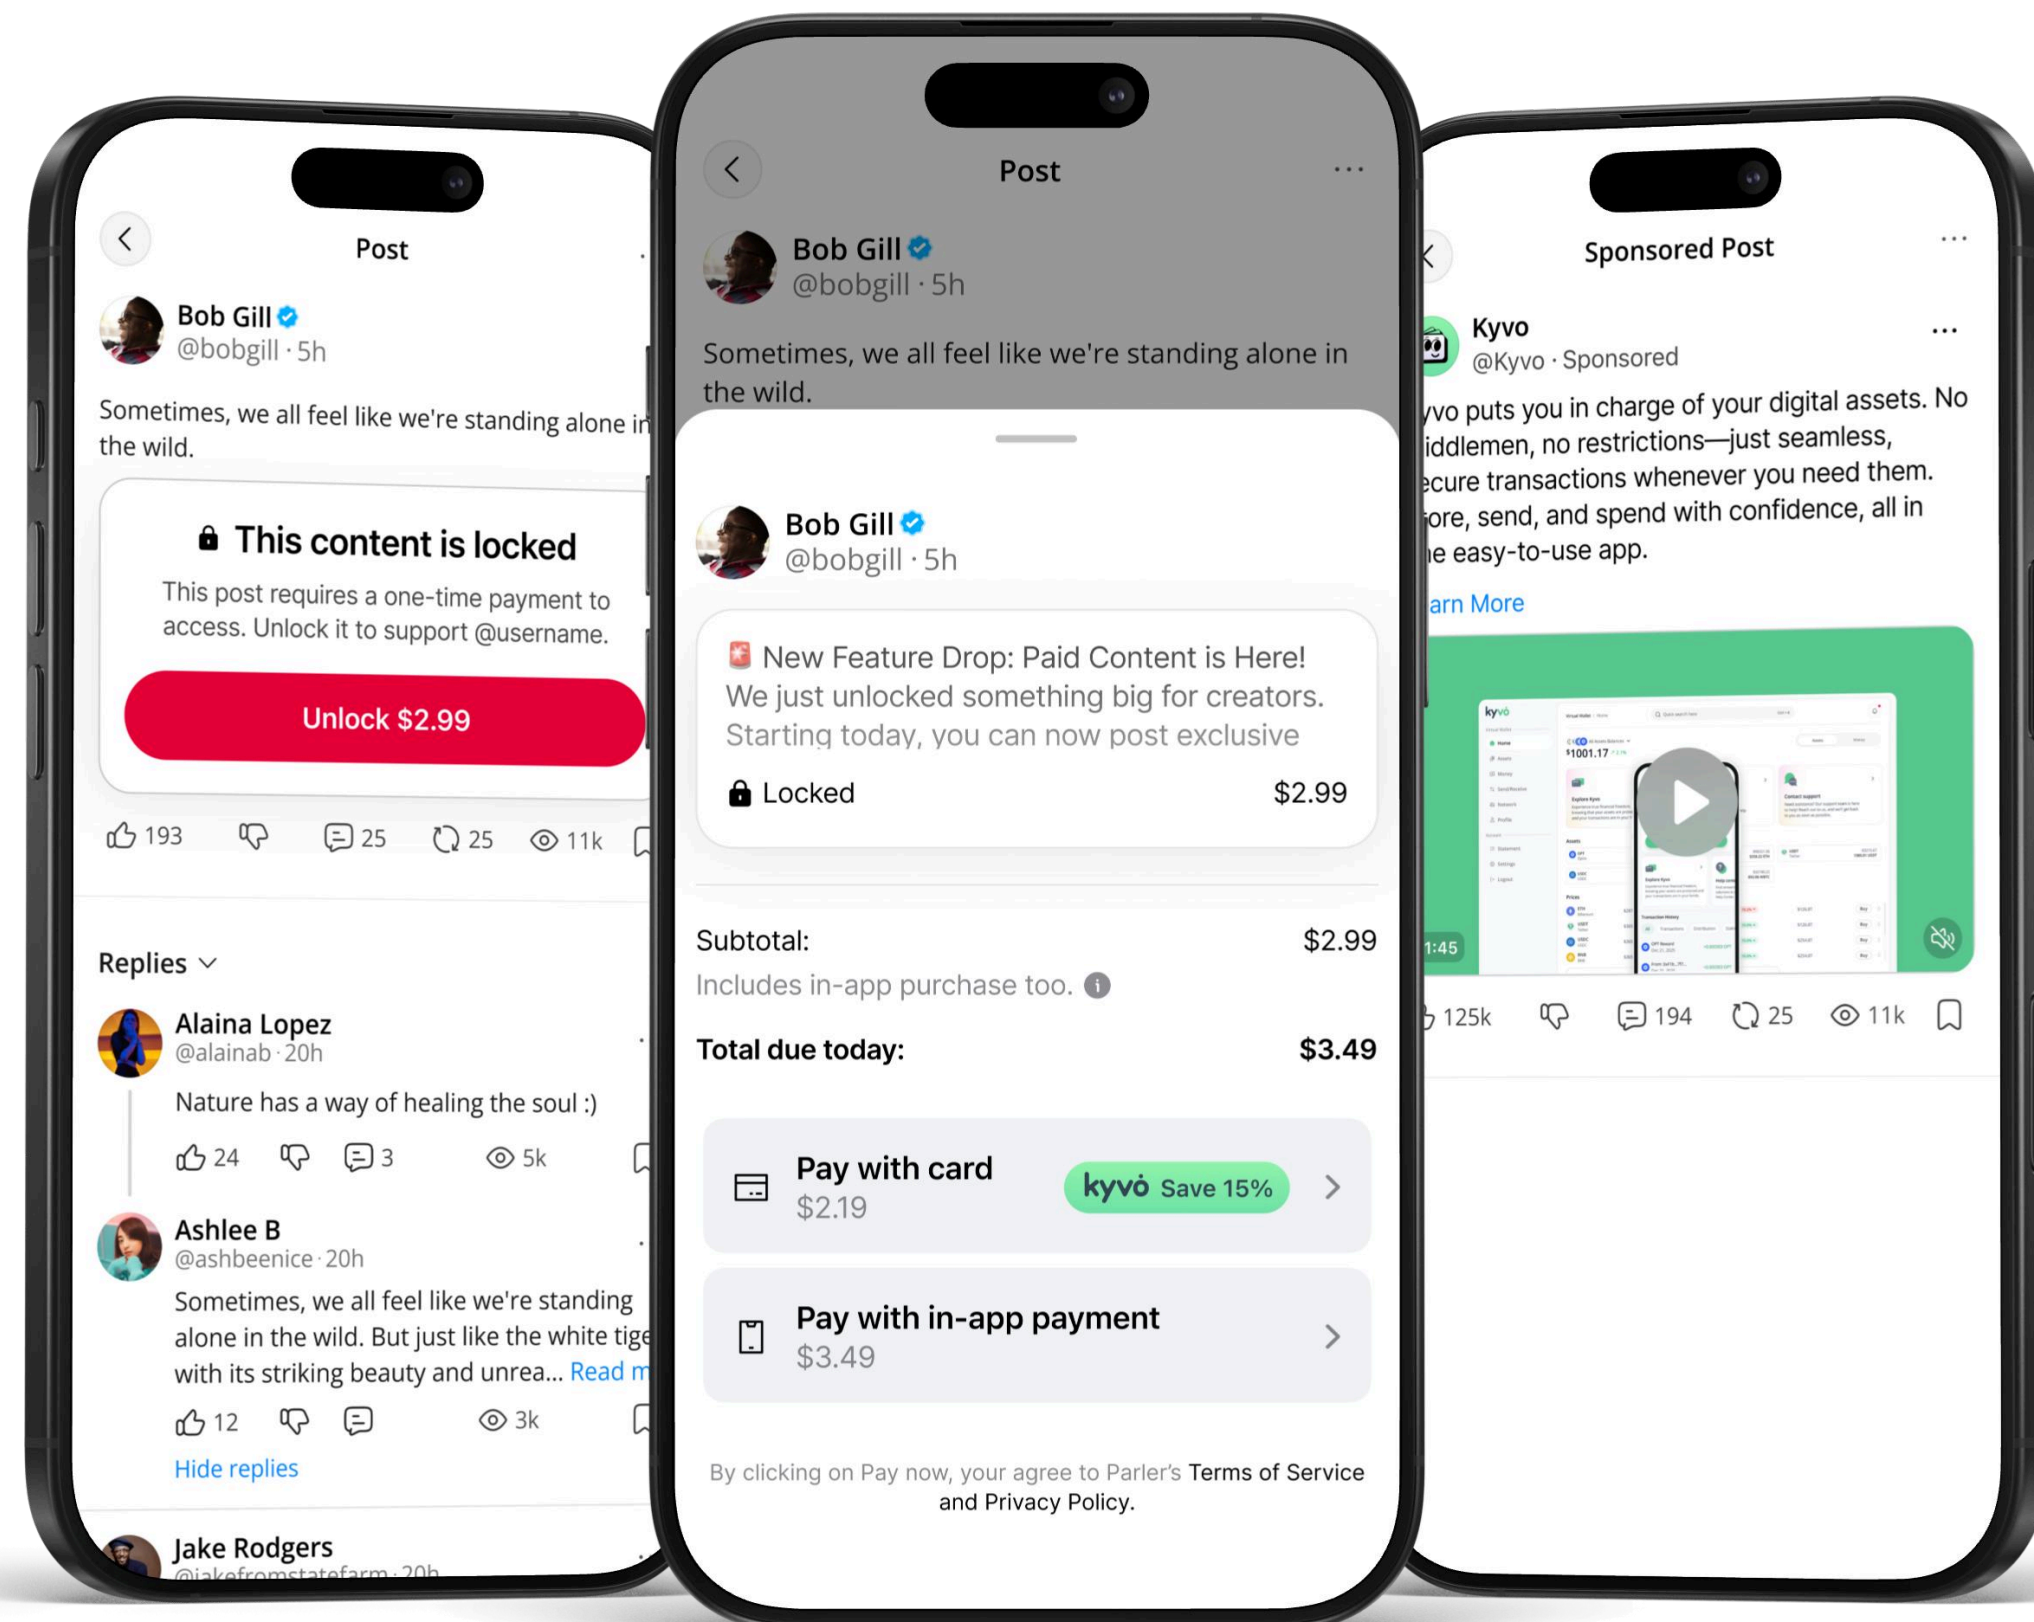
Post

Bob Gill
@bobgill · 5h

Sometimes, we all feel like we're standing alone in the wild.

This content is locked

This post requires a one-time payment to access. Unlock it to support @username.

Unlock $2.99

193 25 25 11k

Replies

Alaina Lopez
@alainab · 20h

Nature has a way of healing the soul :)

24 3 5k

Ashlee B
@ashbeenice · 20h

Sometimes, we all feel like we're standing alone in the wild. But just like the white tige with its striking beauty and unrea... Read m

12 3k

Hide replies

Jake Rodgers
@jakefromstatefarm · 20h

Post

Bob Gill
@bobgill · 5h

Sometimes, we all feel like we're standing alone in the wild.

Bob Gill
@bobgill · 5h

New Feature Drop: Paid Content is Here!
We just unlocked something big for creators.
Starting today, you can now post exclusive

Locked $2.99

Subtotal: $2.99
Includes in-app purchase too.

Total due today: $3.49

Pay with card
$2.19
kyvo Save 15%

Pay with in-app payment
$3.49

By clicking on Pay now, your agree to Parler's Terms of Service and Privacy Policy.

Sponsored Post

Kyvo
@Kyvo · Sponsored

yvo puts you in charge of your digital assets. No iddlemen, no restrictions—just seamless, ecure transactions whenever you need them. ore, send, and spend with confidence, all in e easy-to-use app.

arn More

kyvo
$1001.17

1:45

125k 194 25 11k